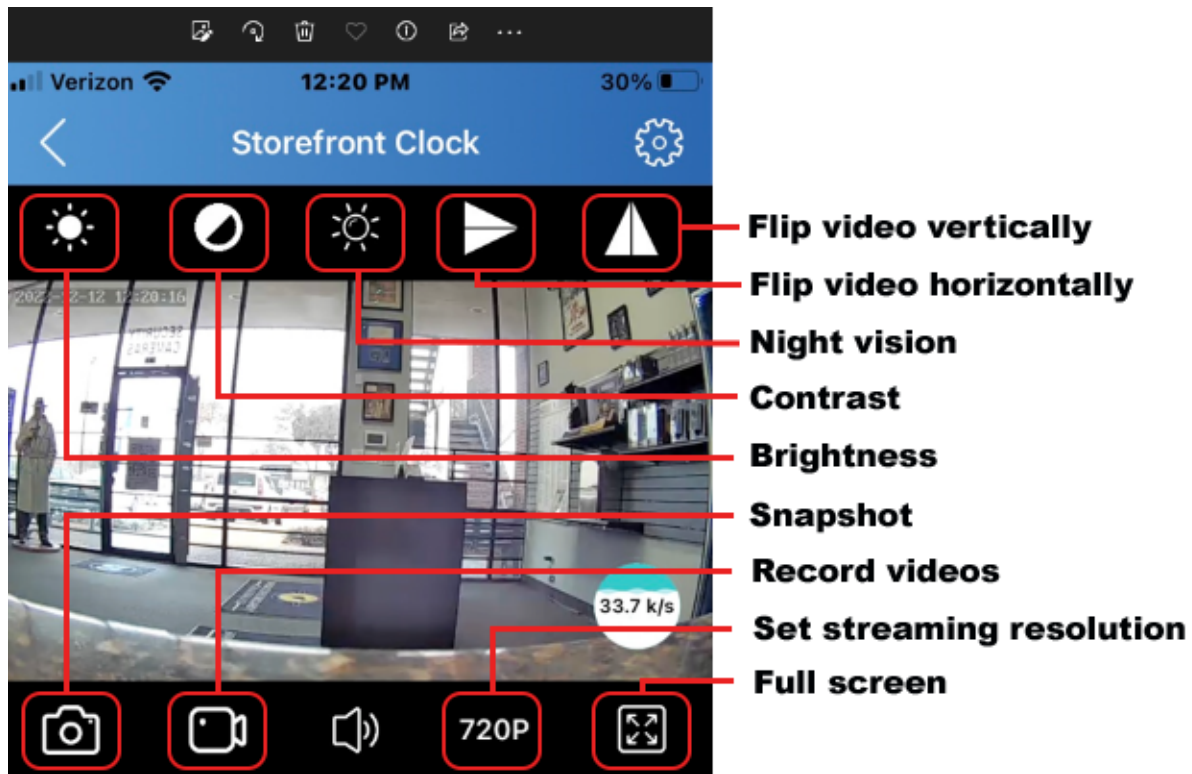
Verizon 12:20 PM 30%

Storefront Clock

2022-12-12 12:20:16

33.7 k/s

720P

Flip video vertically
Flip video horizontally
Night vision
Contrast
Brightness
Snapshot
Record videos
Set streaming resolution
Full screen